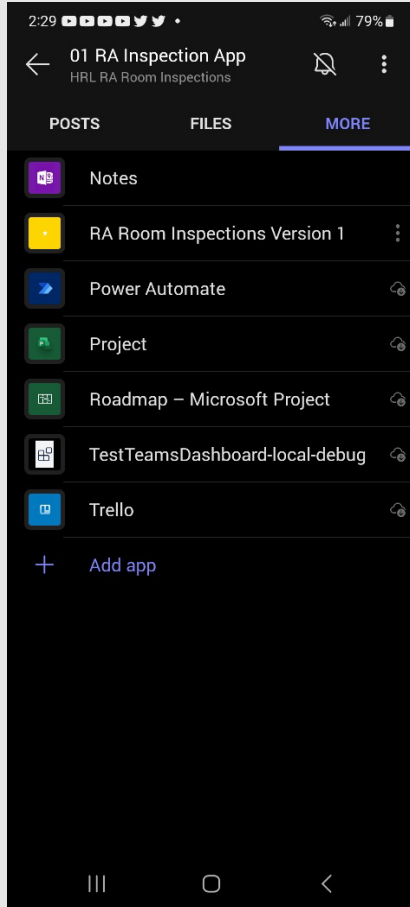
2:29 79%

01 RA Inspection App
HRL RA Room Inspections

POSTS
FILES
MORE

Notes
RA Room Inspections Version 1
Power Automate
Project
Roadmap – Microsoft Project
TestTeamsDashboard-local-debug
Trello
Add app